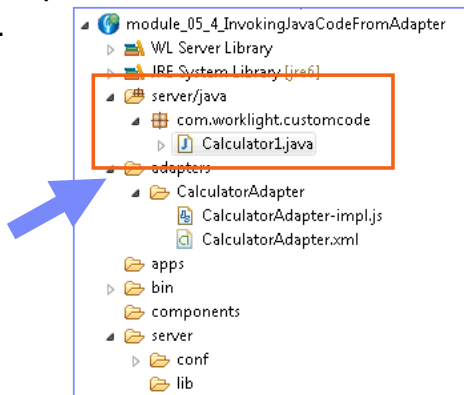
module_05_4_InvokingJavaCodeFromAdapter
WL Server Library
JRE System Library [jre6]
server/java
com.worklight.customcode
Calculator1.java
adapters
CalculatorAdapter
CalculatorAdapter-impl.js
CalculatorAdapter.xml
apps
bin
components
server
conf
lib